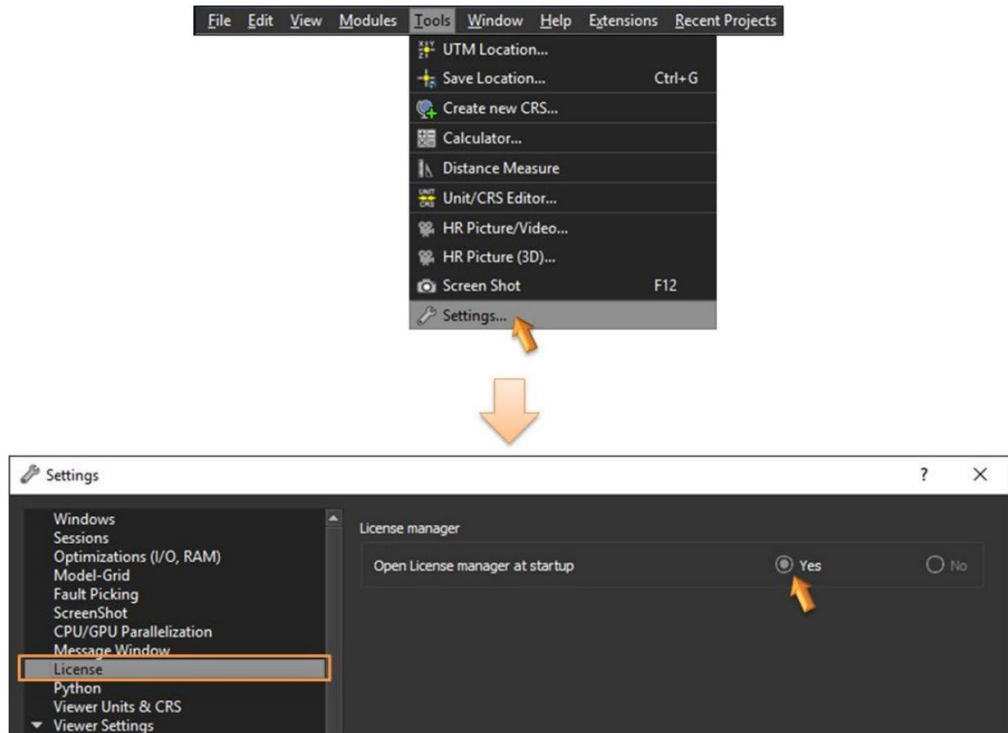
File Edit View Modules Tools Window Help Extensions Recent Projects

UTM Location...
Save Location... Ctrl+G
Create new CRS...
Calculator...
Distance Measure
Unit/CRS Editor...
HR Picture/Video...
HR Picture (3D)...
Screen Shot F12
Settings...

Settings ? ×

Windows
Sessions
Optimizations (I/O, RAM)
Model-Grid
Fault Picking
ScreenShot
CPU/GPU Parallelization
Message Window
License
Python
Viewer Units & CRS
Viewer Settings

License manager
Open License manager at startup
Yes
No